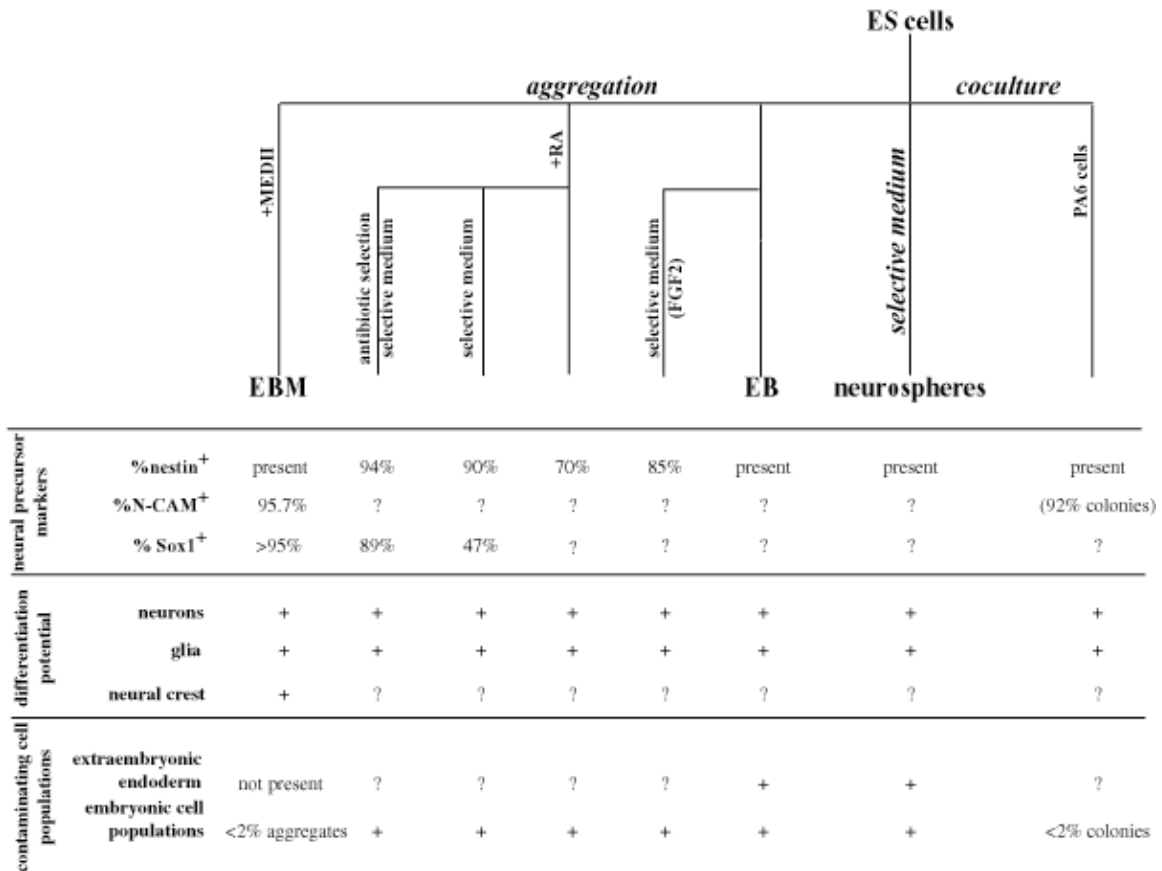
ES cells

aggregation

coculture

+MEDII

+RA

antibiotic selection selective medium

selective medium

selective medium (FGF2)

selective medium

PA6 cells

EBM

EB

neurospheres

| | | | | | | | | | |
|---|---|---|---|---|---|---|---|---|---|
| neural precursor markers | %nestin$^+$ | present | 94% | 90% | 70% | 85% | present | present | present |
| | %N-CAM$^+$ | 95.7% | ? | ? | ? | ? | ? | ? | (92% colonies) |
| | % Sox1$^+$ | >95% | 89% | 47% | ? | ? | ? | ? | ? |
| differentiation potential | neurons | + | + | + | + | + | + | + | + |
| | glia | + | + | + | + | + | + | + | + |
| | neural crest | + | ? | ? | ? | ? | ? | ? | ? |
| contaminating cell populations | extraembryonic endoderm | not present | ? | ? | ? | ? | + | + | ? |
| | embryonic cell populations | <2% aggregates | + | + | + | + | + | + | <2% colonies |